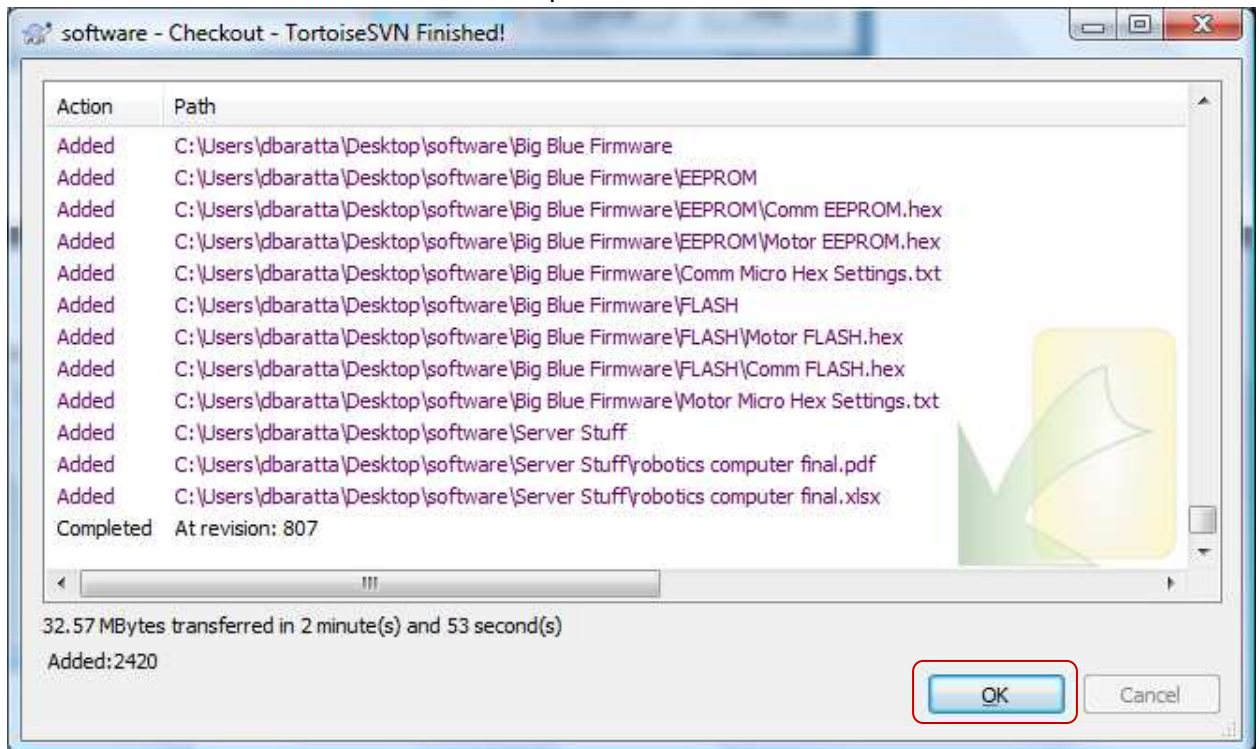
software - Checkout - TortoiseSVN Finished!

| Action | Path |
|---|---|
| Added | C:\Users\dbaratta\Desktop\software\Big Blue Firmware |
| Added | C:\Users\dbaratta\Desktop\software\Big Blue Firmware\EEPROM |
| Added | C:\Users\dbaratta\Desktop\software\Big Blue Firmware\EEPROM\Comm EEPROM.hex |
| Added | C:\Users\dbaratta\Desktop\software\Big Blue Firmware\EEPROM\Motor EEPROM.hex |
| Added | C:\Users\dbaratta\Desktop\software\Big Blue Firmware\Comm Micro Hex Settings.txt |
| Added | C:\Users\dbaratta\Desktop\software\Big Blue Firmware\FLASH |
| Added | C:\Users\dbaratta\Desktop\software\Big Blue Firmware\FLASH\Motor FLASH.hex |
| Added | C:\Users\dbaratta\Desktop\software\Big Blue Firmware\FLASH\Comm FLASH.hex |
| Added | C:\Users\dbaratta\Desktop\software\Big Blue Firmware\Motor Micro Hex Settings.txt |
| Added | C:\Users\dbaratta\Desktop\software\Server Stuff |
| Added | C:\Users\dbaratta\Desktop\software\Server Stuff\robotics computer final.pdf |
| Added | C:\Users\dbaratta\Desktop\software\Server Stuff\robotics computer final.xlsx |
| Completed | At revision: 807 |

32.57 MBytes transferred in 2 minute(s) and 53 second(s)

Added:2420

OK

Cancel